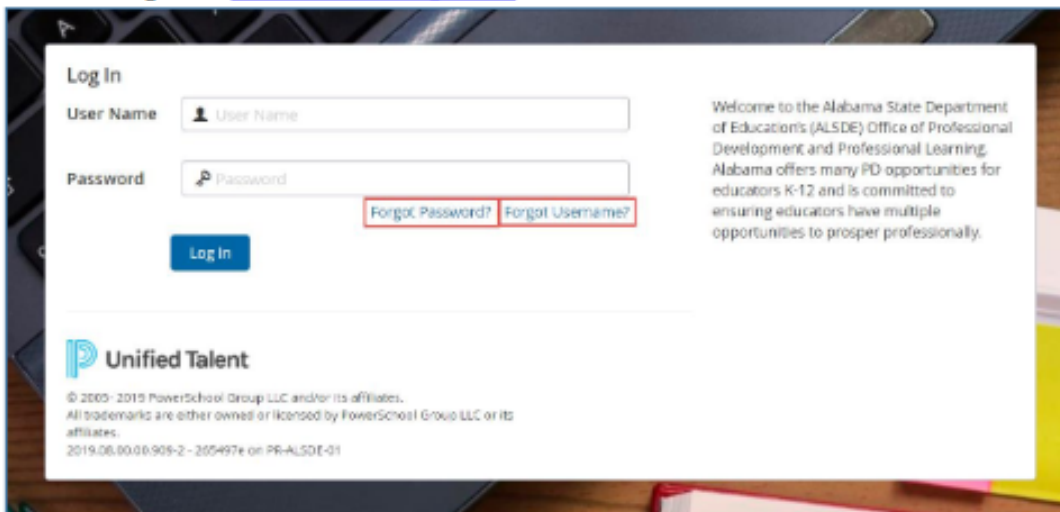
Log In

User Name User Name

Password Password

Forgot Password? Forgot Username?

Log In

Unified Talent

© 2005- 2019 PowerSchool Group LLC and/or its affiliates.
All trademarks are either owned or licensed by PowerSchool Group LLC or its affiliates.
2019.08.00.00.909-2 - 265497e on PR-ALSDE-01

Welcome to the Alabama State Department of Education's (ALSDE) Office of Professional Development and Professional Learning. Alabama offers many PD opportunities for educators K-12 and is committed to ensuring educators have multiple opportunities to prosper professionally.